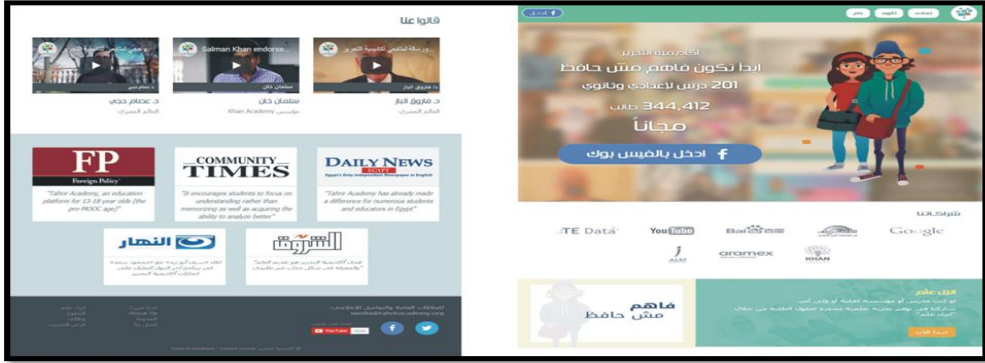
قالوا عنا

Salman Khan endorse...

د. عصام حجي
العالم المصري

سلمان خان
مؤسس Khan Academy

د. فاروق الباز
العالم المصري

FP
Foreign Policy
"Tahrir Academy, an education platform for 13-18 year olds (the pre-MOOC age)"

COMMUNITY TIMES
"It encourages students to focus on understanding rather than memorizing as well as acquiring the ability to analyze better"

DAILY NEWS EGYPT
Egypt's Only Independent Newspaper in English
"Tahrir Academy has already made a difference for numerous students and educators in Egypt"

النهار

الشروق

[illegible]

YouTube

أكاديمية التحرير
ابدأ تكون فاهم، مش حافظ
201 درس لإعدادي وثانوي
344,412 طالب
مجاناً
ادخل بالفيس بوك

شركائنا

TE Data
YouTube
Google
aramex
KHAN

فاهم
مش حافظ

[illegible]